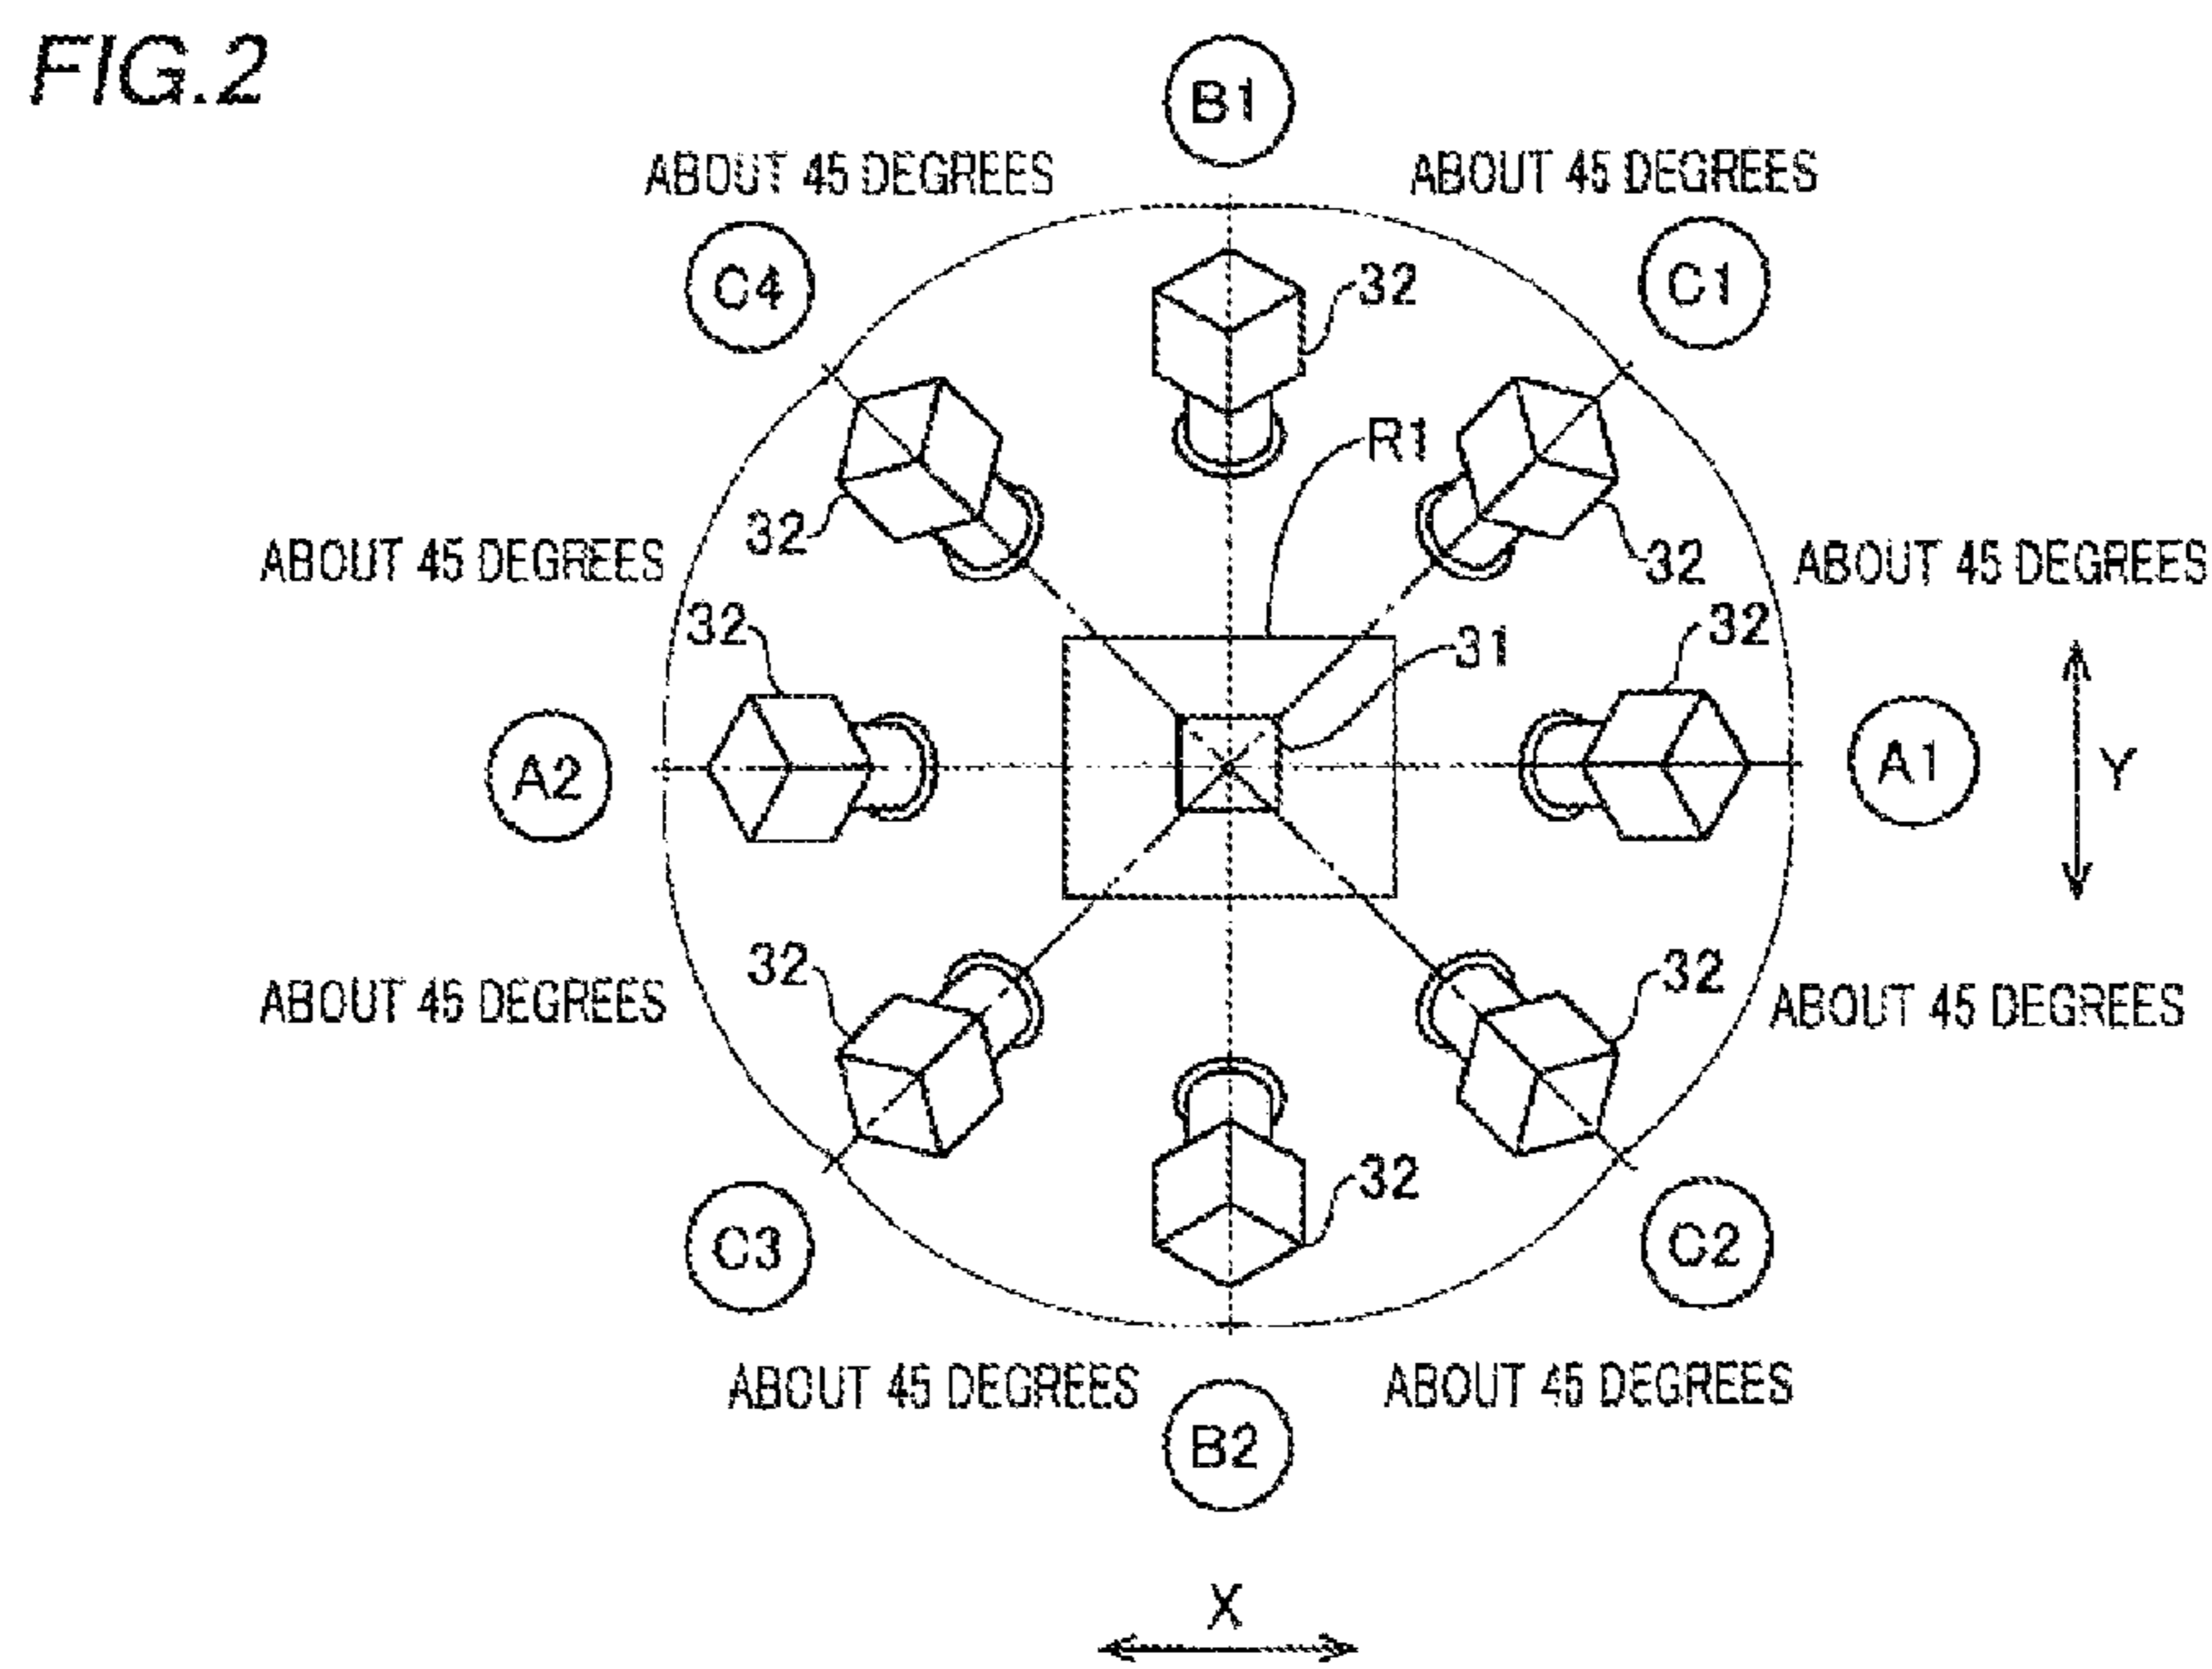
FIG.2

B1

ABOUT 45 DEGREES

ABOUT 45 DEGREES

C4

32

C1

R1

32

32

ABOUT 45 DEGREES

ABOUT 45 DEGREES

32

32

31

A2

A1

Y

32

32

ABOUT 45 DEGREES

ABOUT 45 DEGREES

32

C3

C2

ABOUT 45 DEGREES

ABOUT 45 DEGREES

B2

X